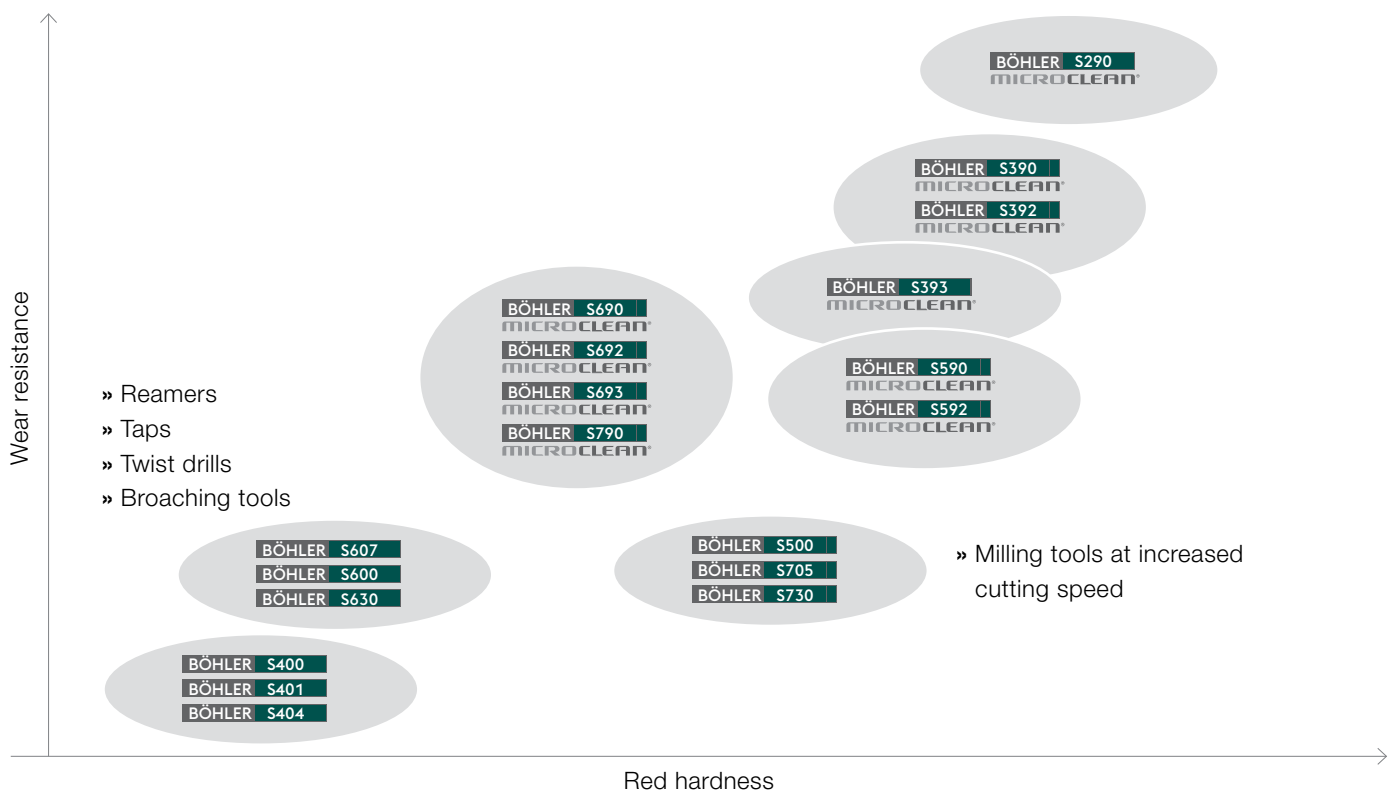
Wear resistance

BÖHLER S290
MICROCLEAN

BÖHLER S390
MICROCLEAN
BÖHLER S392
MICROCLEAN

BÖHLER S393
MICROCLEAN

BÖHLER S690
MICROCLEAN
BÖHLER S692
MICROCLEAN
BÖHLER S693
MICROCLEAN
BÖHLER S790
MICROCLEAN

BÖHLER S590
MICROCLEAN
BÖHLER S592
MICROCLEAN

» Reamers
» Taps
» Twist drills
» Broaching tools

BÖHLER S607
BÖHLER S600
BÖHLER S630

BÖHLER S500
BÖHLER S705
BÖHLER S730

» Milling tools at increased cutting speed

BÖHLER S400
BÖHLER S401
BÖHLER S404

Red hardness